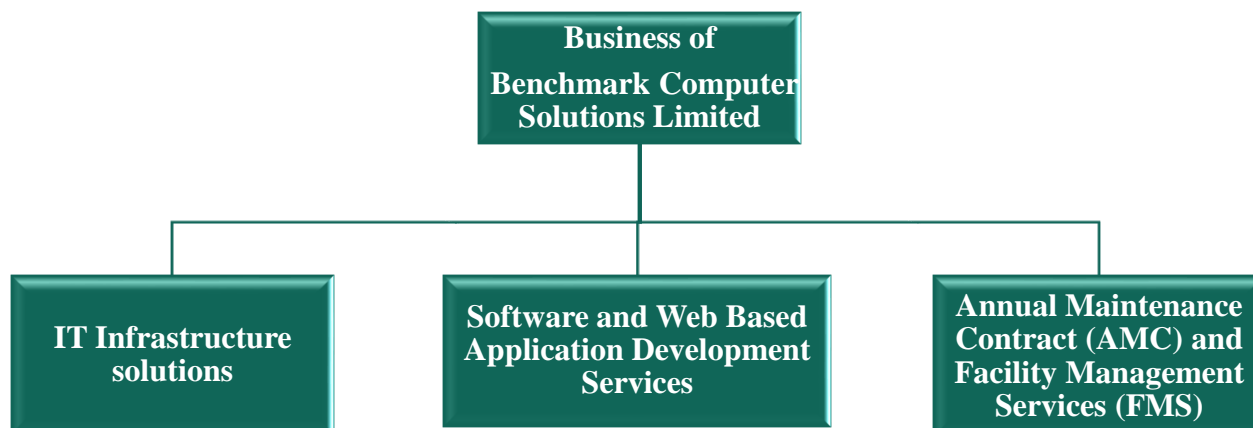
Business of
Benchmark Computer Solutions Limited

IT Infrastructure solutions

Software and Web Based Application Development Services

Annual Maintenance Contract (AMC) and Facility Management Services (FMS)